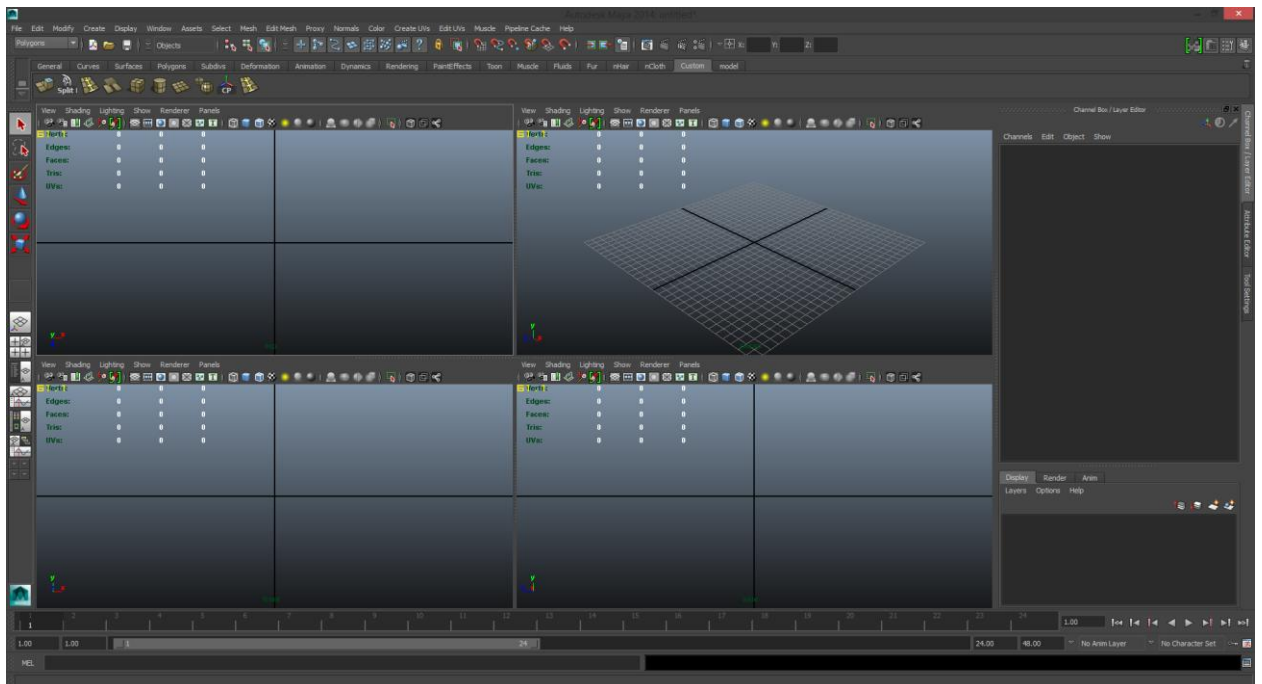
Autodesk Maya 2013: untitled*

File Edit Modify Create Display Window Assets Select Mesh Edit Mesh Proxy Normals Color Create UVs Edit UVs Muscle Pipeline Cache Help

Polygons

Objects

X: Y: Z:

General Curves Surfaces Polygons Subdivs Deformation Animation Dynamics Rendering PaintEffects Toon Muscle Fluids Fur nHair nCloth Custom model

Split

CP

View Shading Lighting Show Renderer Panels

Verts: 0 0 0
Edges: 0 0 0
Faces: 0 0 0
Tris: 0 0 0
UVs: 0 0 0

View Shading Lighting Show Renderer Panels

Verts: 0 0 0
Edges: 0 0 0
Faces: 0 0 0
Tris: 0 0 0
UVs: 0 0 0

View Shading Lighting Show Renderer Panels

Verts: 0 0 0
Edges: 0 0 0
Faces: 0 0 0
Tris: 0 0 0
UVs: 0 0 0

View Shading Lighting Show Renderer Panels

Verts: 0 0 0
Edges: 0 0 0
Faces: 0 0 0
Tris: 0 0 0
UVs: 0 0 0

Channel Box / Layer Editor

Channels Edit Object Show

Channel Box / Layer Editor

Attribute Editor

Tool Settings

Display Render Anim

Layers Options Help

1 2 3 4 5 6 7 8 9 10 11 12 13 14 15 16 17 18 19 20 21 22 23 24

1.00

1.00 1.00 1 24

24.00 48.00 No Anim Layer No Character Set

MEL